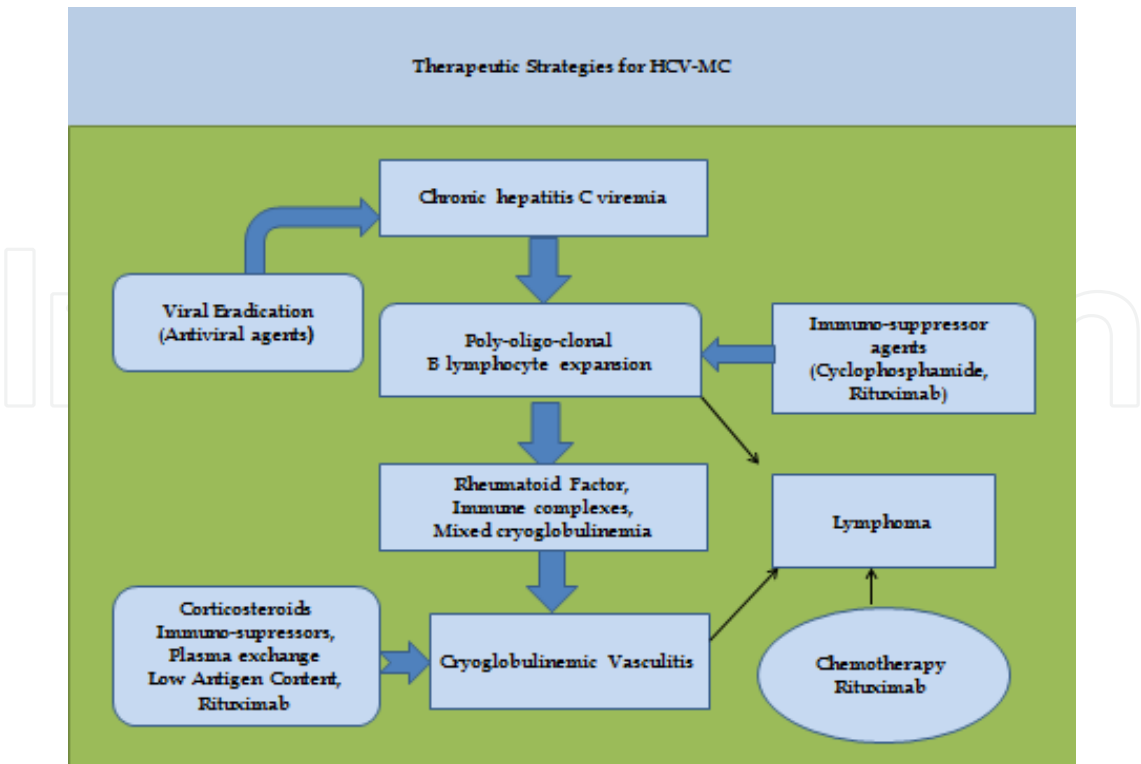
Therapeutic Strategies for HCV-MC

Chronic hepatitis C viremia

Viral Eradication
(Antiviral agents)

Poly-oligo-clonal
B lymphocyte expansion

Immuno-suppressor agents
(Cyclophosphamide, Rituximab)

Rheumatoid Factor,
Immune complexes,
Mixed cryoglobulinemia

Lymphoma

Corticosteroids
Immuno-supressors,
Plasma exchange
Low Antigen Content,
Rituximab

Cryoglobulinemic Vasculitis

Chemotherapy
Rituximab